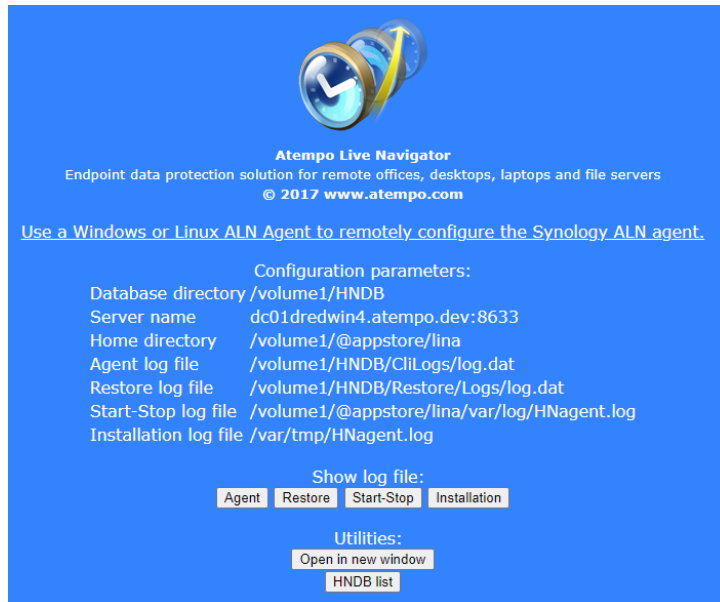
Atempo Live Navigator
Endpoint data protection solution for remote offices, desktops, laptops and file servers
© 2017 www.atempo.com

Use a Windows or Linux ALN Agent to remotely configure the Synology ALN agent.

Configuration parameters:

| | |
|---|---|
| Database directory | /volume1/HNDB |
| Server name | dc01dredwin4.atempo.dev:8633 |
| Home directory | /volume1/@appstore/lina |
| Agent log file | /volume1/HNDB/CliLogs/log.dat |
| Restore log file | /volume1/HNDB/Restore/Logs/log.dat |
| Start-Stop log file | /volume1/@appstore/lina/var/log/HNagent.log |
| Installation log file | /var/tmp/HNagent.log |

Show log file:
Agent Restore Start-Stop Installation

Utilities:
Open in new window
HNDB list